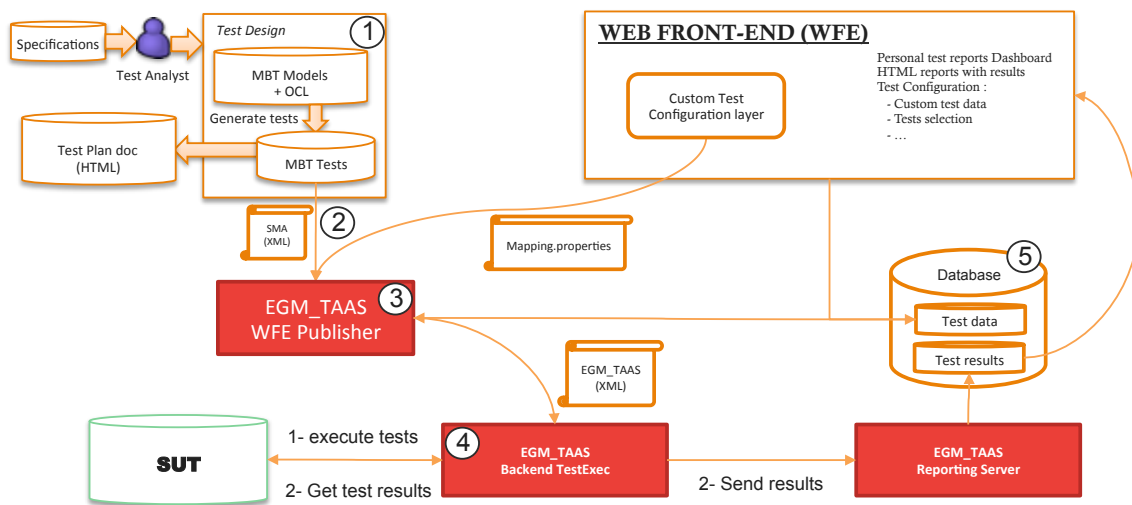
Specifications

Test Analyst

Test Design

1

MBT Models + OCL

Generate tests

Test Plan doc (HTML)

MBT Tests

SMA (XML)

2

WEB FRONT-END (WFE)

Custom Test Configuration layer

Personal test reports Dashboard
HTML reports with results
Test Configuration :
- Custom test data
- Tests selection
- …

Mapping.properties

EGM_TAAS WFE Publisher

3

Database

5

Test data

Test results

EGM_TAAS (XML)

SUT

1- execute tests

2- Get test results

4

EGM_TAAS Backend TestExec

2- Send results

EGM_TAAS Reporting Server